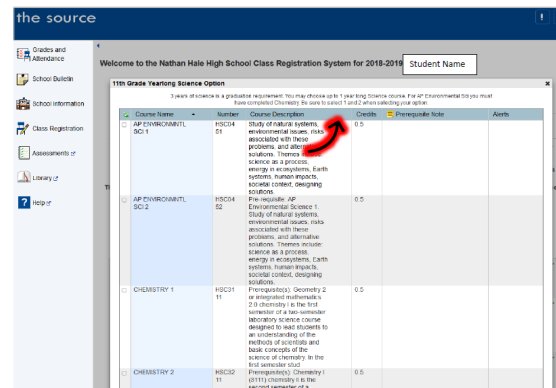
the source

Grades and Attendance

School Bulletin

School Information

Class Registration

Assessments

Library

Help

Welcome to the Nathan Hale High School Class Registration System for 2018-2019

Student Name

11th Grade Yearlong Science Option

3 years of science is a graduation requirement. You may choose up to 1 year long Science course. For AP Environmental Sci you must have completed Chemistry. Be sure to select 1 and 2 when selecting your option.

| | Course Name | Number | Course Description | Credits | Prerequisite Note | Alerts |
|---|---|---|---|---|---|---|
| | AP ENVIRONMNTL SCI 1 | HSC04 51 | Study of natural systems, environmental issues, risks associated with these problems, and alternative solutions. Themes include: science as a process, energy in ecosystems, Earth systems, human impacts, societal context, designing solutions. | 0.5 | | |
| | AP ENVIRONMNTL SCI 2 | HSC04 52 | Pre-requisite: AP Environmental Science 1. Study of natural systems, environmental issues, risks associated with these problems, and alternative solutions. Themes include: science as a process, energy in ecosystems, Earth systems, human impacts, societal context, designing solutions. | 0.5 | | |
| | CHEMISTRY 1 | HSC31 11 | Prerequisite(s): Geometry 2 or integrated mathematics 2.0 chemistry I is the first semester of a two-semester laboratory science course designed to lead students to an understanding of the methods of scientists and basic concepts of the science of chemistry. In the first semester stud | 0.5 | | |
| | CHEMISTRY 2 | HSC32 11 | Prerequisite(s): Chemistry I (3111) chemistry II is the second semester of a | 0.5 | | |